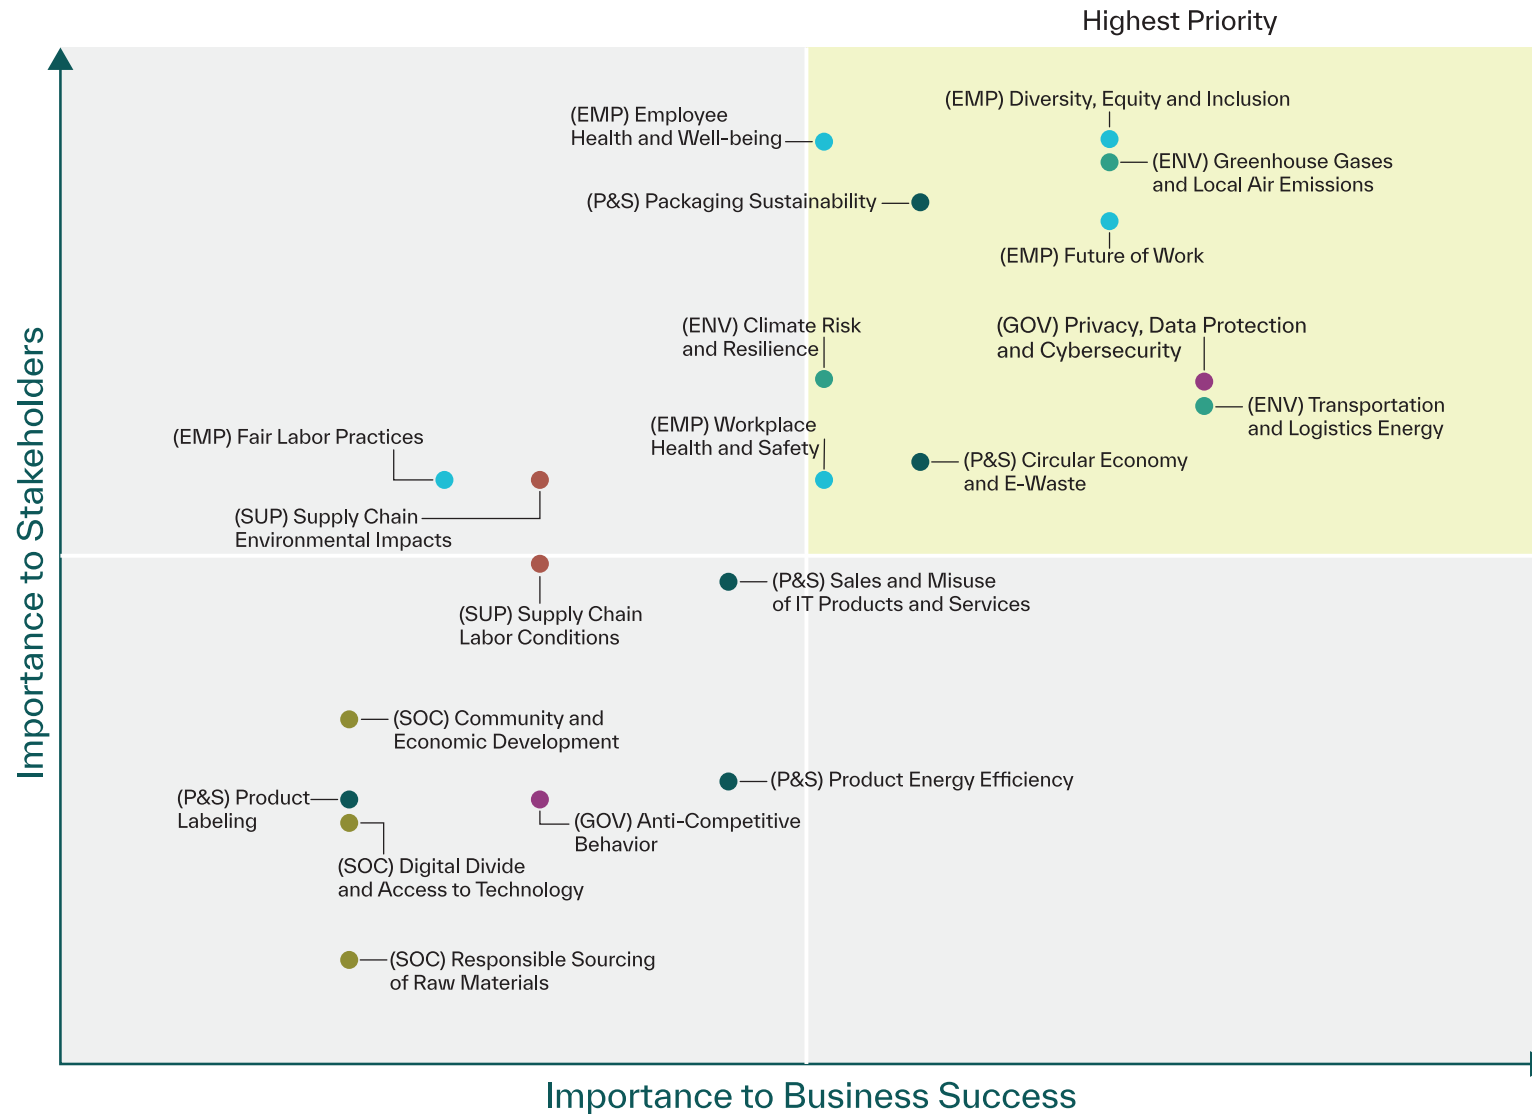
Highest Priority

(EMP) Diversity, Equity and Inclusion

(EMP) Employee Health and Well-being

(ENV) Greenhouse Gases and Local Air Emissions

(P&S) Packaging Sustainability

(EMP) Future of Work

(ENV) Climate Risk and Resilience

(GOV) Privacy, Data Protection and Cybersecurity

(ENV) Transportation and Logistics Energy

(EMP) Fair Labor Practices

(EMP) Workplace Health and Safety

(P&S) Circular Economy and E-Waste

(SUP) Supply Chain Environmental Impacts

(P&S) Sales and Misuse of IT Products and Services

(SUP) Supply Chain Labor Conditions

(SOC) Community and Economic Development

(P&S) Product Energy Efficiency

(P&S) Product Labeling

(GOV) Anti-Competitive Behavior

(SOC) Digital Divide and Access to Technology

(SOC) Responsible Sourcing of Raw Materials

Importance to Stakeholders

Importance to Business Success